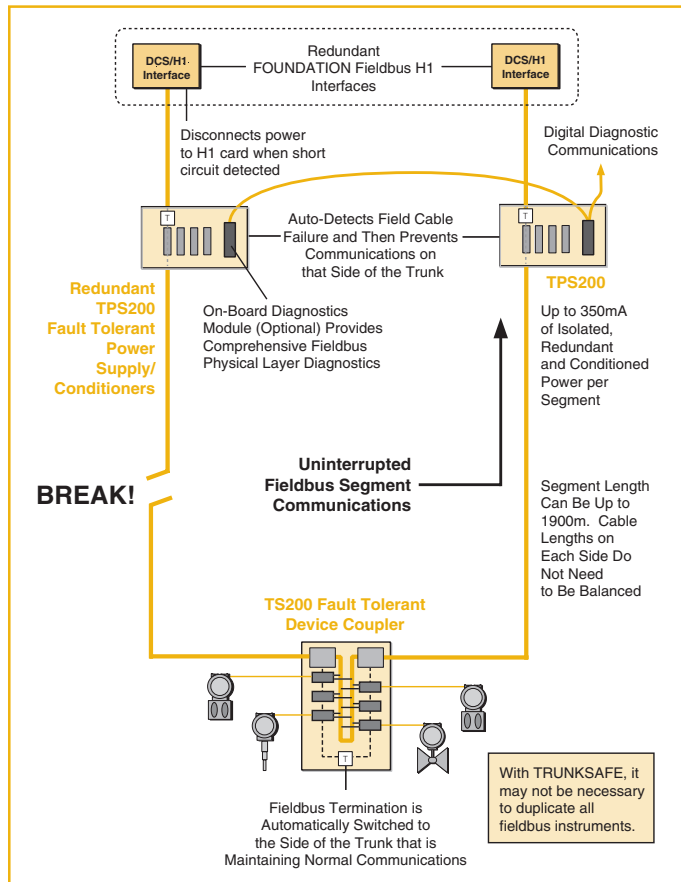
DCS/H1 Interface

Redundant FOUNDATION Fieldbus H1 Interfaces

DCS/H1 Interface

Disconnects power to H1 card when short circuit detected

Digital Diagnostic Communications

T

Auto-Detects Field Cable Failure and Then Prevents Communications on that Side of the Trunk

T

TPS200

Redundant TPS200 Fault Tolerant Power Supply/ Conditioners

On-Board Diagnostics Module (Optional) Provides Comprehensive Fieldbus Physical Layer Diagnostics

Up to 350mA of Isolated, Redundant and Conditioned Power per Segment

BREAK!

Uninterrupted Fieldbus Segment Communications

Segment Length Can Be Up to 1900m. Cable Lengths on Each Side Do Not Need to Be Balanced

TS200 Fault Tolerant Device Coupler

T

With TRUNKSAFE, it may not be necessary to duplicate all fieldbus instruments.

Fieldbus Termination is Automatically Switched to the Side of the Trunk that is Maintaining Normal Communications